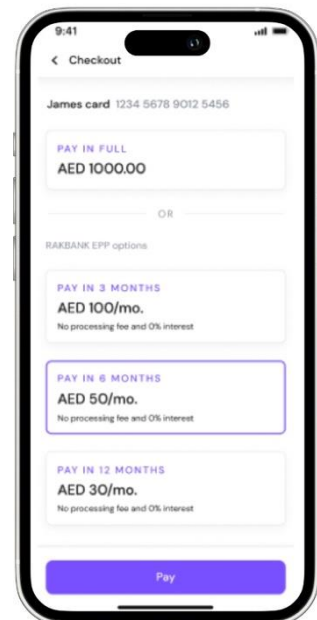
9:41

< Checkout

James card 1234 5678 9012 5456

PAY IN FULL
AED 1000.00

OR

RAKBANK EPP options

PAY IN 3 MONTHS
AED 100/mo.
No processing fee and 0% interest

PAY IN 6 MONTHS
AED 50/mo.
No processing fee and 0% interest

PAY IN 12 MONTHS
AED 30/mo.
No processing fee and 0% interest

Pay